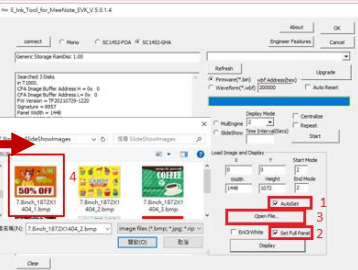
E_Ink_Tool_for_MeeNote_EVK_V.5.0.1.4

GB

About

connect

Mono

SC1452-PGA

SC1452-GHA

Engineer Features

Generic Storage RamDisc 1.00

Refresh

Upgrade

Searched 3 Disks
H 1.000.
CFA Image Buffer Address H = 0x 0
CFA Image Buffer Address L = 0x 0
FW Version = TF20210729-1220
Signature = 8957
Panel Width = 1448

Firmware(*.bin)

.vbf Address(hex)

Waveform(*.wbf)

200000

Auto Reset

Display Mode

Centralize

Multiengine

Repeat

SlideShow

Time Interval(Secs)

Start

SlideShowImages

Load Image and Display

X

Y

Start Mode

0

0

2

Width

Height

End Mode

1448

1072

2

AutoSet

1

Open File...

3

EnCB White

Set Full Panel

2

Display

4

50% OFF

7.8inch_1872X1404_1.bmp

7.8inch_1872X1404_2.bmp

7.8inch_1872X1404_3.bmp

7.8inch_1872X1404_2.bmp

Image files (*.bmp; *.jpg; *.rip

Clear